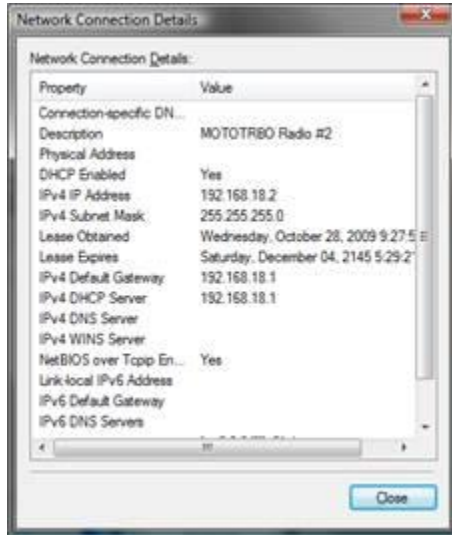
Network Connection Details

Network Connection Details:

| Property | Value |
|---|---|
| Connection-specific DN... | |
| Description | MOTOTRBO Radio #2 |
| Physical Address | |
| DHCP Enabled | Yes |
| IPv4 IP Address | 192.168.18.2 |
| IPv4 Subnet Mask | 255.255.255.0 |
| Lease Obtained | Wednesday, October 28, 2009 9:27:5 |
| Lease Expires | Saturday, December 04, 2145 5:29:2 |
| IPv4 Default Gateway | 192.168.18.1 |
| IPv4 DHCP Server | 192.168.18.1 |
| IPv4 DNS Server | |
| IPv4 WINS Server | |
| NetBIOS over Tcpip En... | Yes |
| Link-local IPv6 Address | |
| IPv6 Default Gateway | |
| IPv6 DNS Servers | |

Close